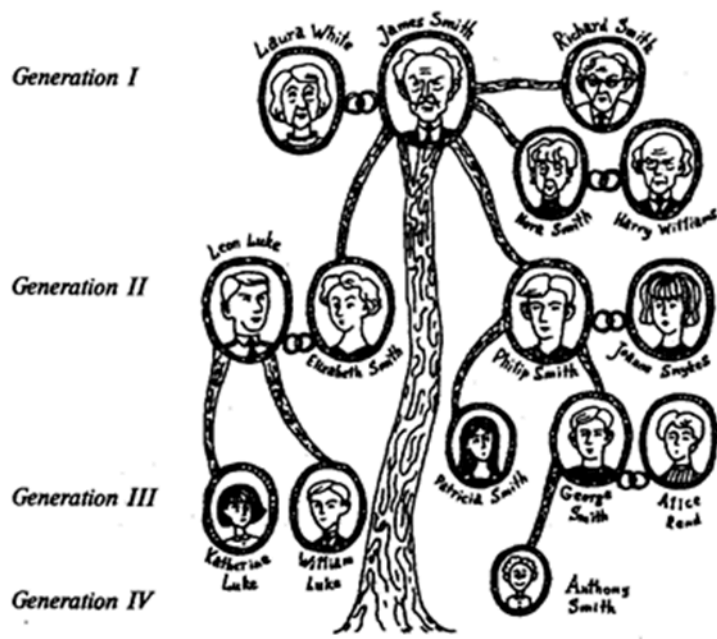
Generation I

Laura White

James Smith

Richard Smith

Mora Smith

Harry Williams

Generation II

Leon Luke

Elizabeth Smith

Philip Smith

Joann Smythes

Generation III

Patricia Smith

George Smith

Alice Reed

Katherine Luke

William Luke

Generation IV

Anthony Smith